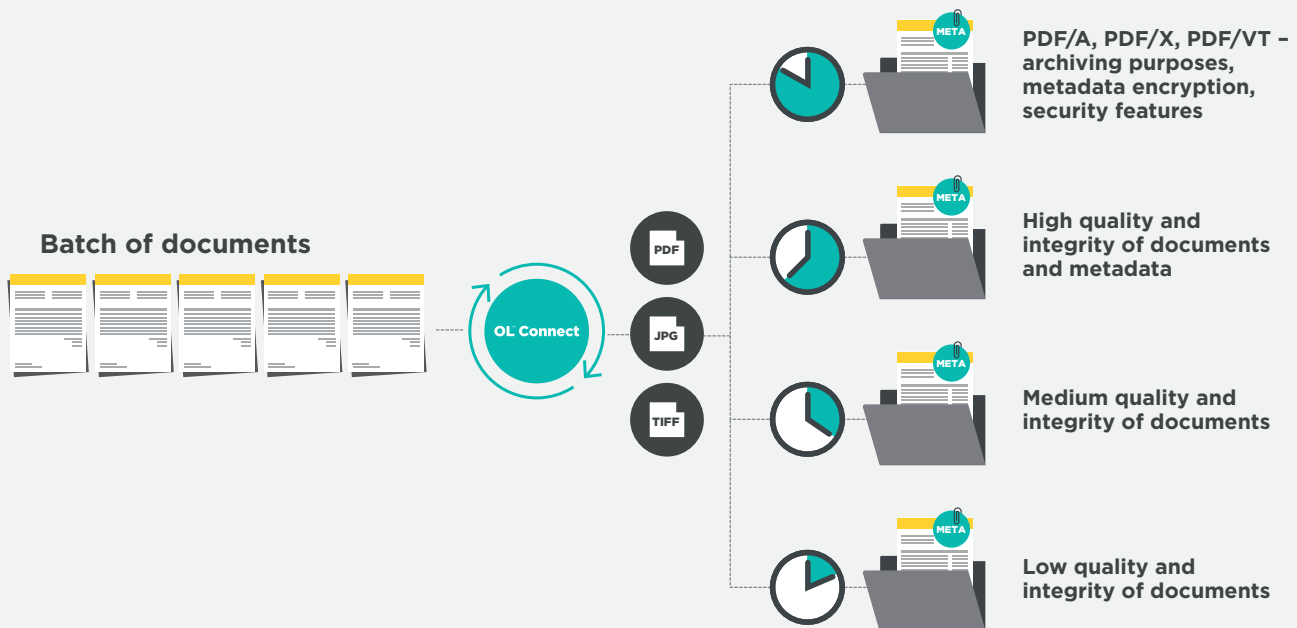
Batch of documents

OL Connect

PDF

JPG

TIFF

META

PDF/A, PDF/X, PDF/VT – archiving purposes, metadata encryption, security features

META

High quality and integrity of documents and metadata

META

Medium quality and integrity of documents

META

Low quality and integrity of documents